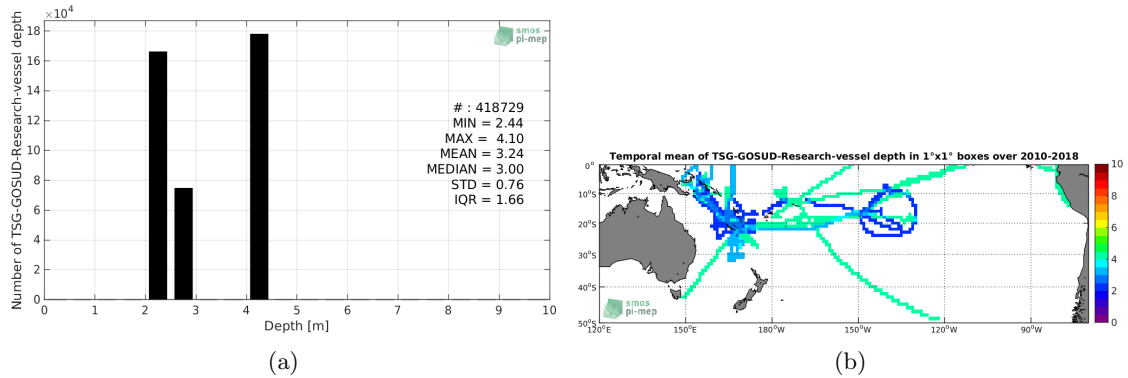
$\times10^4$
18
16
14
12
10
8
6
4
2
0
Number of TSG-GOSUD-Research-vessel depth
smos pi-mep
# : 418729
MIN = 2.44
MAX = 4.10
MEAN = 3.24
MEDIAN = 3.00
STD = 0.76
IQR = 1.66
0 1 2 3 4 5 6 7 8 9 10
Depth [m]
(a)

Temporal mean of TSG-GOSUD-Research-vessel depth in 1°x1° boxes over 2010-2018
0°
10°S
20°S
30°S
40°S
50°S
120°E 150°E 180°W 150°W 120°W 90°W
smos pi-mep
10
8
6
4
2
0
(b)